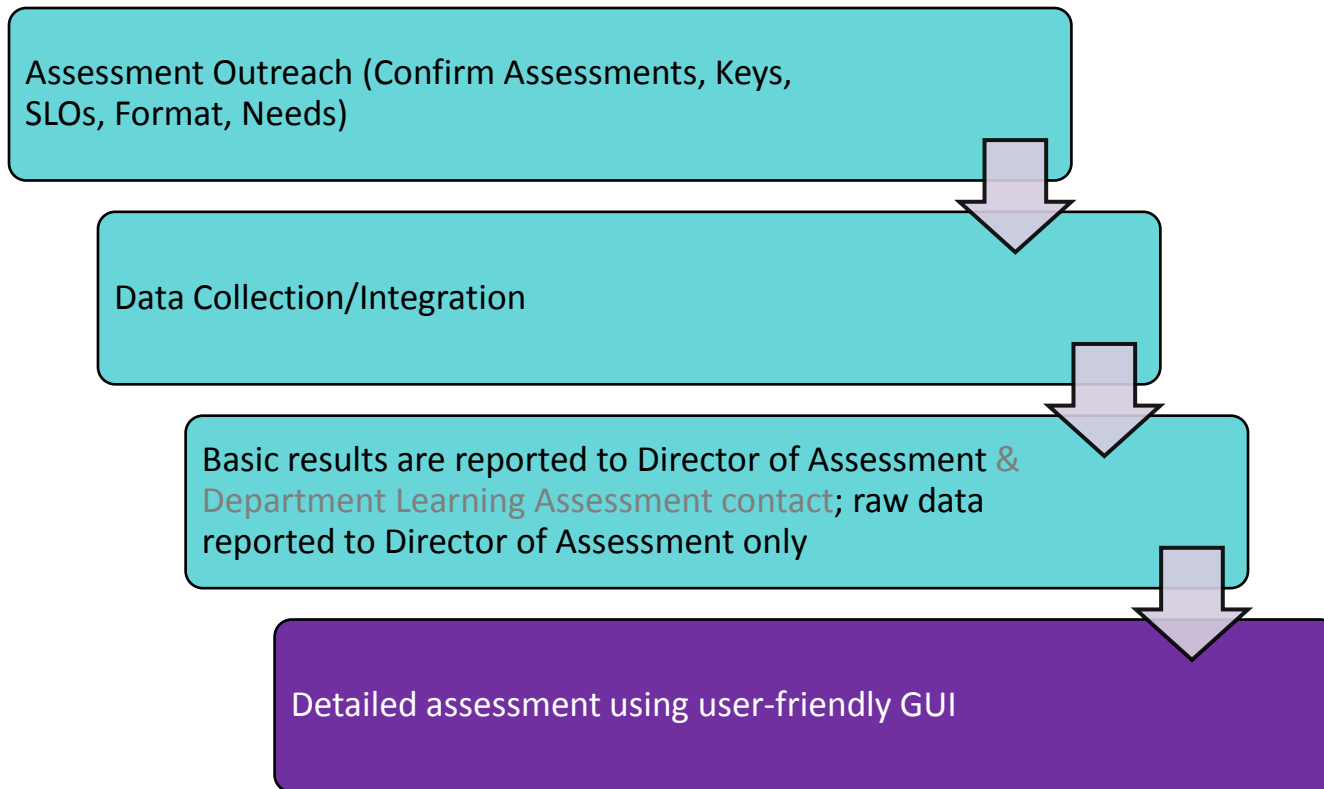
Assessment Outreach (Confirm Assessments, Keys, SLOs, Format, Needs)

Data Collection/Integration

Basic results are reported to Director of Assessment & Department Learning Assessment contact; raw data reported to Director of Assessment only

Detailed assessment using user-friendly GUI